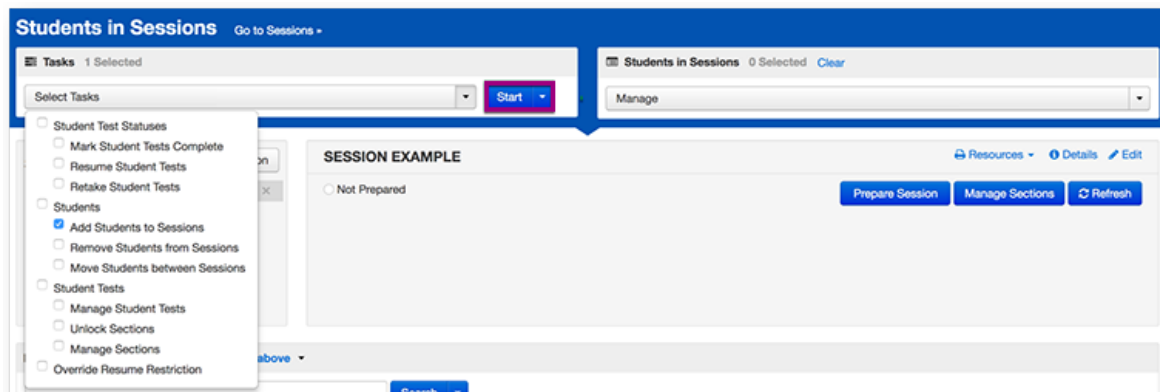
Students in Sessions Go to Sessions »

Tasks 1 Selected

Select Tasks

Start

Students in Sessions 0 Selected Clear

Manage

Student Test Statuses
Mark Student Tests Complete
Resume Student Tests
Retake Student Tests
Students
Add Students to Sessions
Remove Students from Sessions
Move Students between Sessions
Student Tests
Manage Student Tests
Unlock Sections
Manage Sections
Override Resume Restriction

SESSION EXAMPLE

Resources Details Edit

Not Prepared

Prepare Session Manage Sections Refresh

above

Search